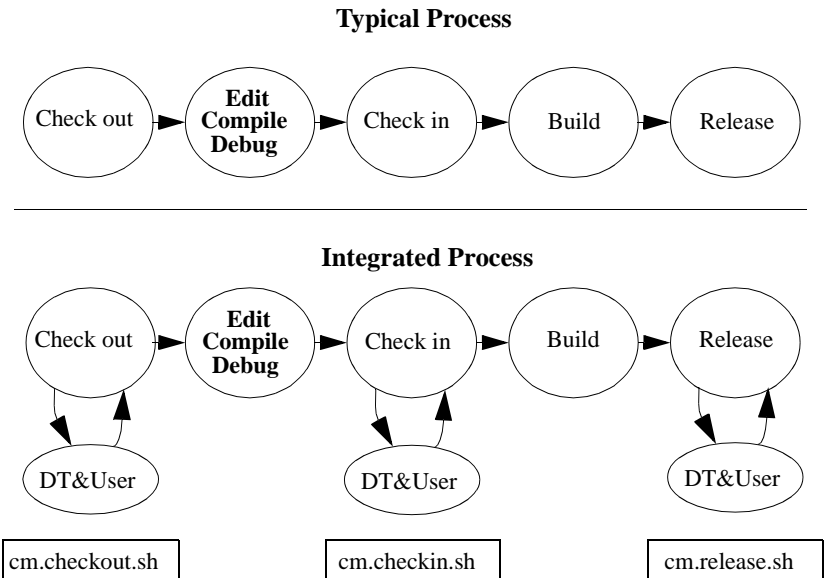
Typical Process

Check out

Edit
Compile
Debug

Check in

Build

Release

Integrated Process

Check out

Edit
Compile
Debug

Check in

Build

Release

DT&User

DT&User

DT&User

cm.checkout.sh

cm.checkin.sh

cm.release.sh